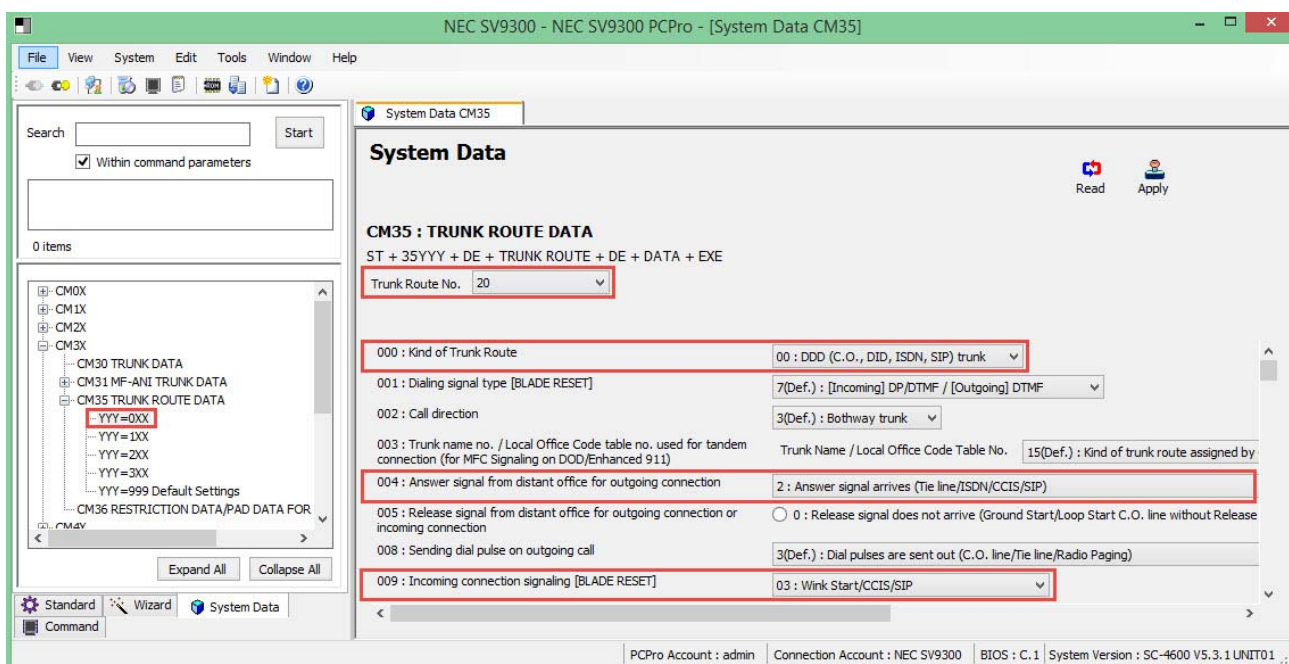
NEC SV9300 - NEC SV9300 PCPro - [System Data CM35]

File View System Edit Tools Window Help

Search Start

Within command parameters

0 items

CM0X
CM1X
CM2X
CM3X
CM30 TRUNK DATA
CM31 MF-ANI TRUNK DATA
CM35 TRUNK ROUTE DATA
YYY=0XX
YYY=1XX
YYY=2XX
YYY=3XX
YYY=999 Default Settings
CM36 RESTRICTION DATA/PAD DATA FOR
CM4X

Expand All Collapse All

Standard Wizard System Data
Command

System Data CM35

System Data

Read Apply

CM35 : TRUNK ROUTE DATA

ST + 35YYY + DE + TRUNK ROUTE + DE + DATA + EXE

Trunk Route No. 20

| | |
|---|---|
| 000 : Kind of Trunk Route | 00 : DDD (C.O., DID, ISDN, SIP) trunk |
| 001 : Dialing signal type [BLADE RESET] | 7(Def.) : [Incoming] DP/DTMF / [Outgoing] DTMF |
| 002 : Call direction | 3(Def.) : Bothway trunk |
| 003 : Trunk name no. / Local Office Code table no. used for tandem connection (for MFC Signaling on DOD/Enhanced 911) | Trunk Name / Local Office Code Table No. 15(Def.) : Kind of trunk route assigned by |
| 004 : Answer signal from distant office for outgoing connection | 2 : Answer signal arrives (Tie line/ISDN/CCIS/SIP) |
| 005 : Release signal from distant office for outgoing connection or incoming connection | 0 : Release signal does not arrive (Ground Start/Loop Start C.O. line without Release |
| 008 : Sending dial pulse on outgoing call | 3(Def.) : Dial pulses are sent out (C.O. line/Tie line/Radio Paging) |
| 009 : Incoming connection signaling [BLADE RESET] | 03 : Wink Start/CCIS/SIP |

PCPro Account : admin | Connection Account : NEC SV9300 | BIOS : C.1 | System Version : SC-4600 V5.3.1 UNIT01